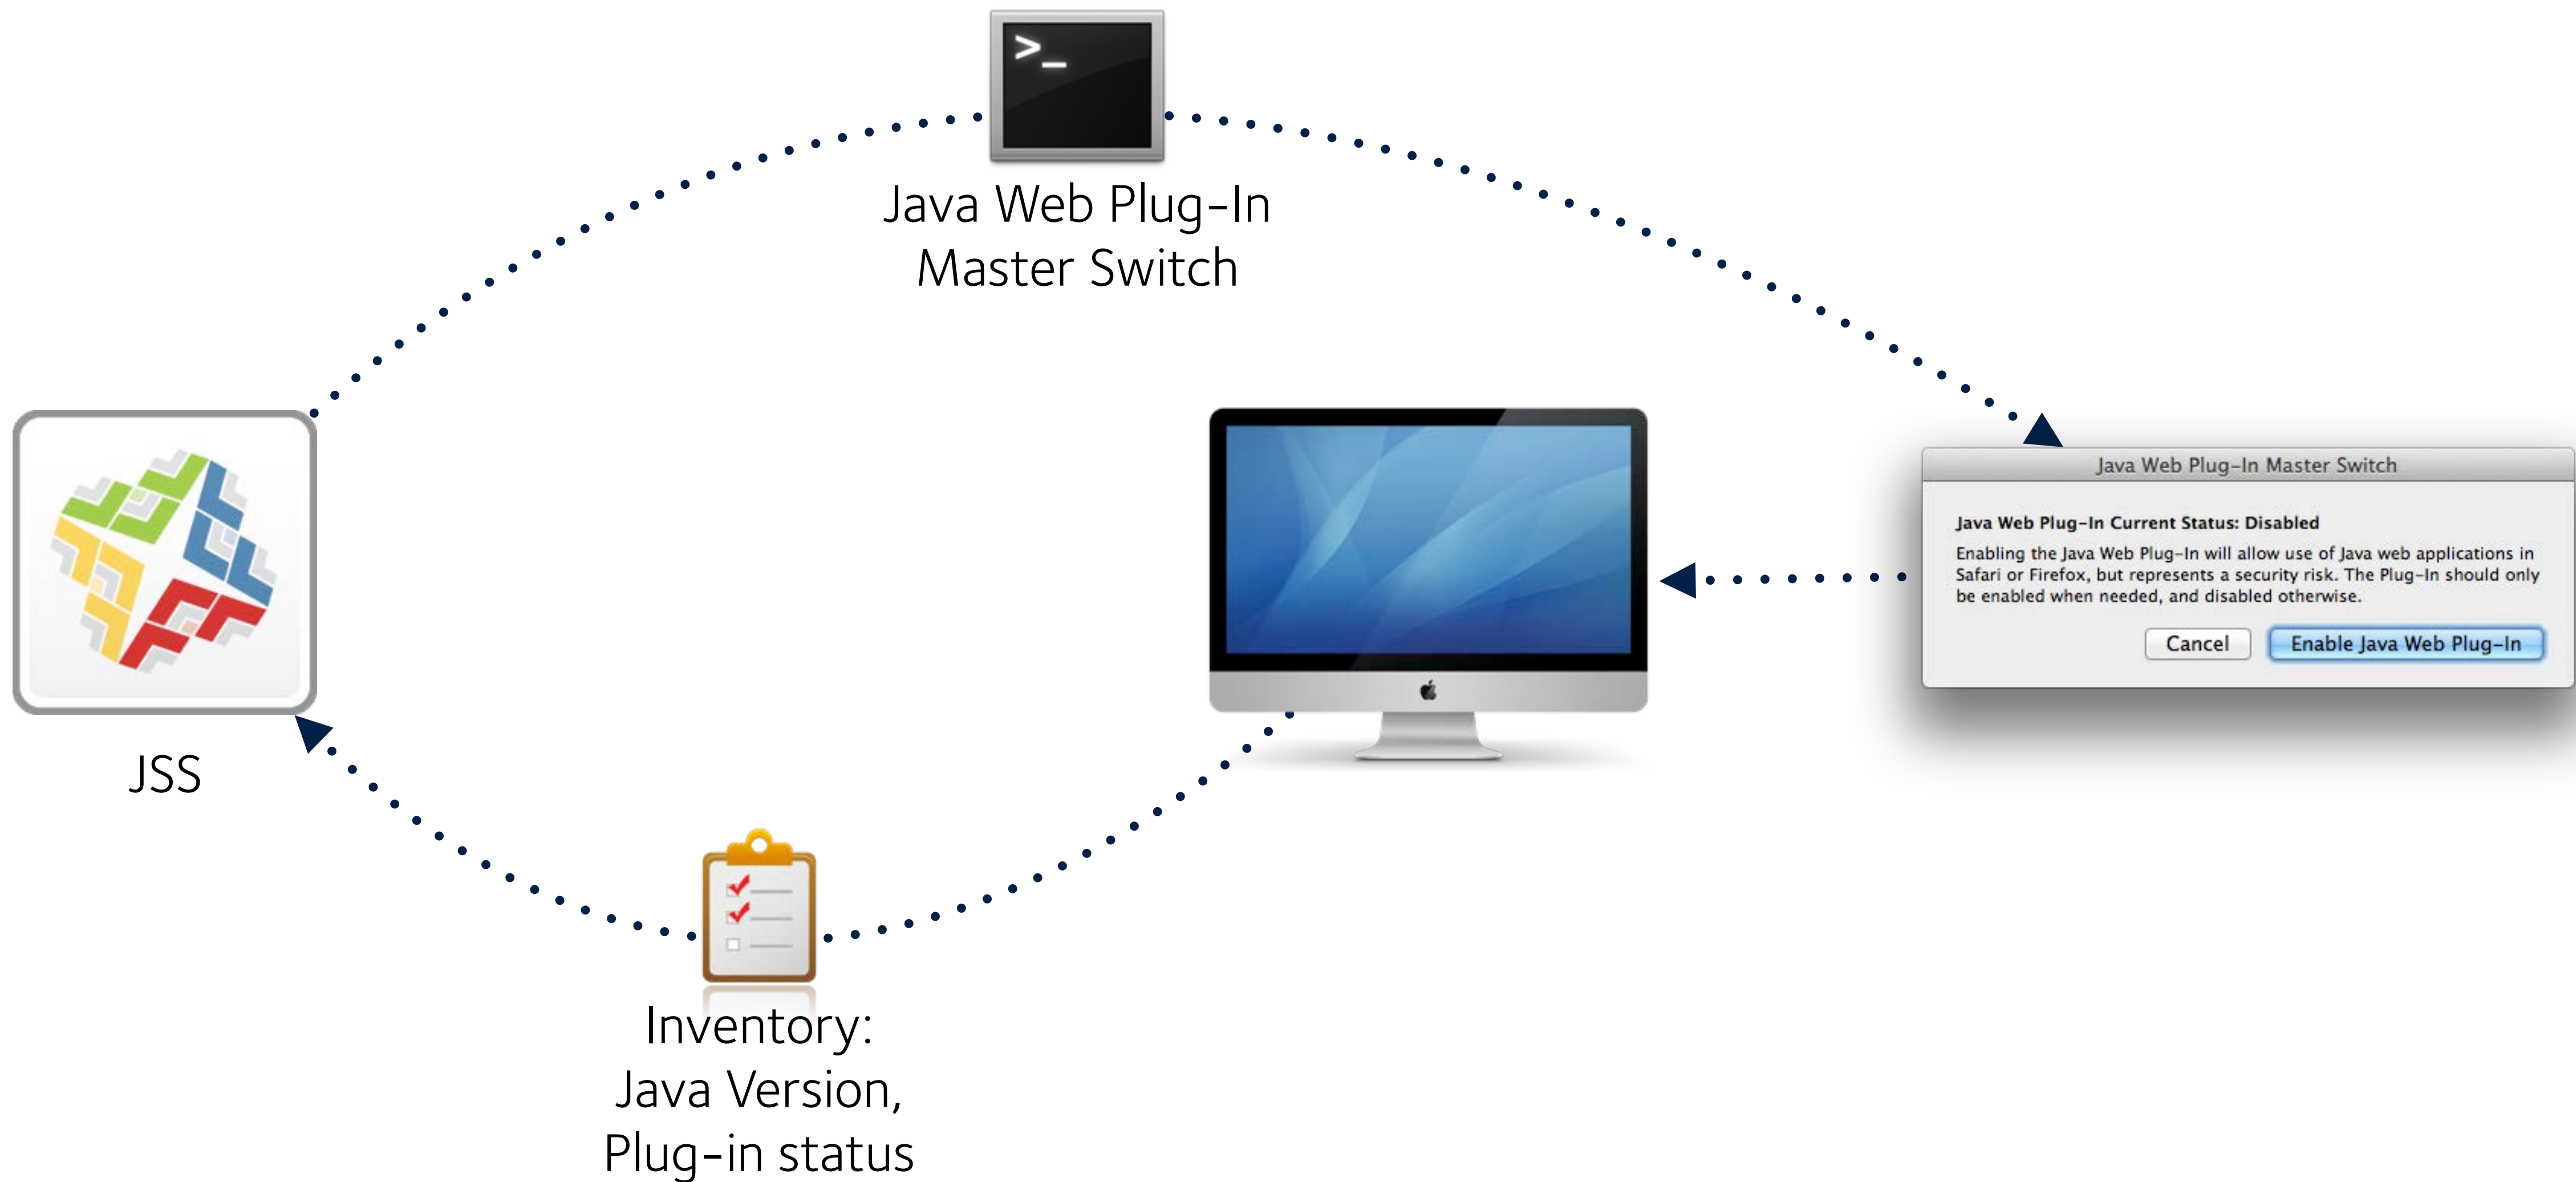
>_

Java Web Plug-In Master Switch

Java Web Plug-In Master Switch

Java Web Plug-In Current Status: Disabled

Enabling the Java Web Plug-In will allow use of Java web applications in Safari or Firefox, but represents a security risk. The Plug-In should only be enabled when needed, and disabled otherwise.

Cancel

Enable Java Web Plug-In

JSS

Inventory: Java Version, Plug-in status